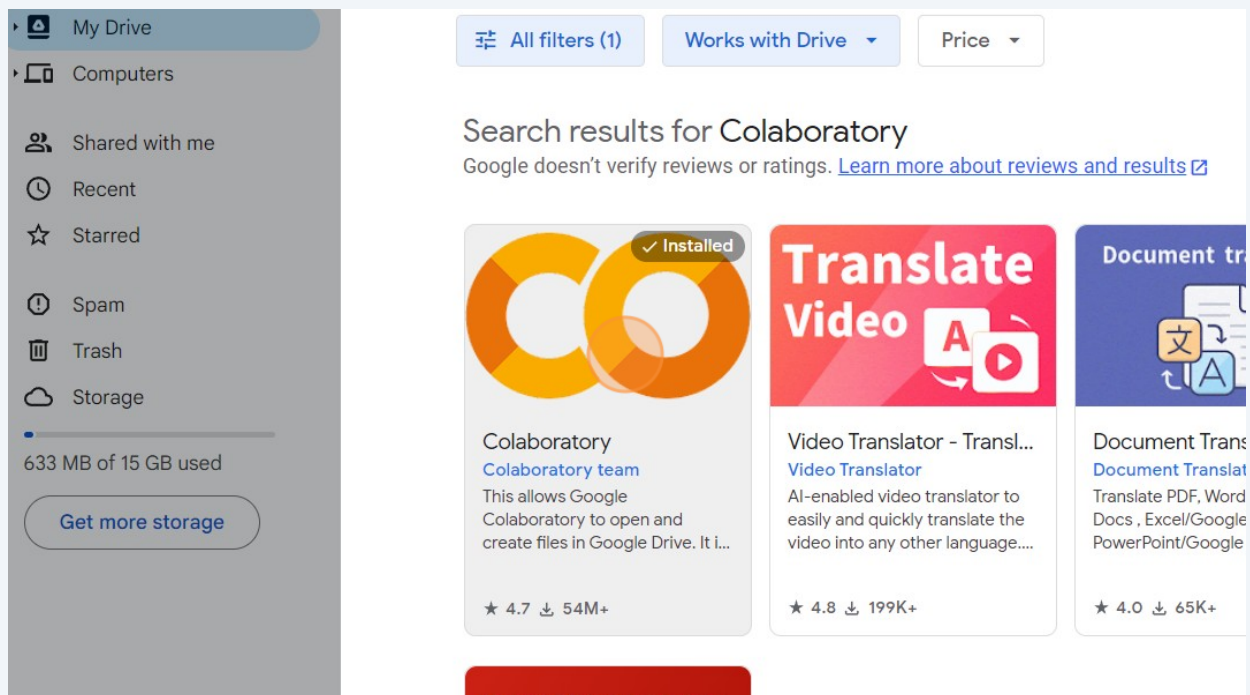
My Drive
Computers
Shared with me
Recent
Starred
Spam
Trash
Storage
633 MB of 15 GB used
Get more storage

All filters (1)
Works with Drive
Price

Search results for Colaboratory
Google doesn't verify reviews or ratings. Learn more about reviews and results

Installed
Colaboratory
Colaboratory team
This allows Google Colaboratory to open and create files in Google Drive. It i...
★ 4.7 54M+

Translate Video
Video Translator - Transl...
Video Translator
AI-enabled video translator to easily and quickly translate the video into any other language....
★ 4.8 199K+

Document tr
Document Trans
Document Translat
Translate PDF, Word Docs , Excel/Google PowerPoint/Google
★ 4.0 65K+